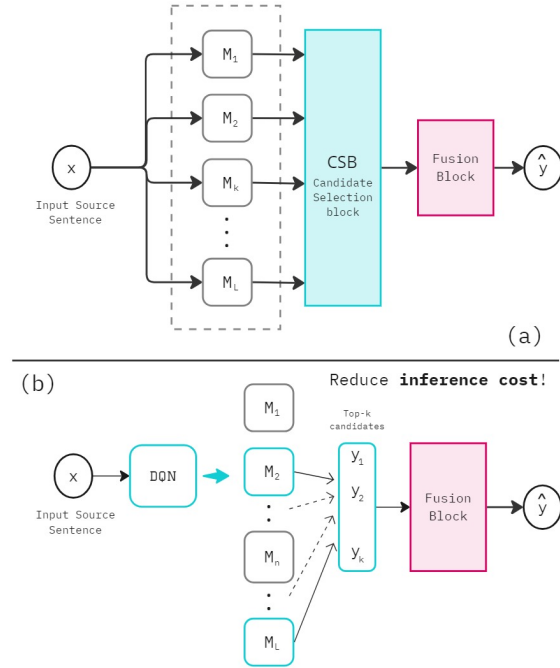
x

Input Source Sentence

$M_1$

$M_2$

$M_k$

$M_L$

CSB

Candidate Selection block

Fusion Block

$\hat{y}$

(a)

(b)

Reduce **inference cost**!

x

Input Source Sentence

DQN

$M_1$

$M_2$

$M_n$

$M_L$

Top-k candidates

$y_1$

$y_2$

$y_k$

Fusion Block

$\hat{y}$